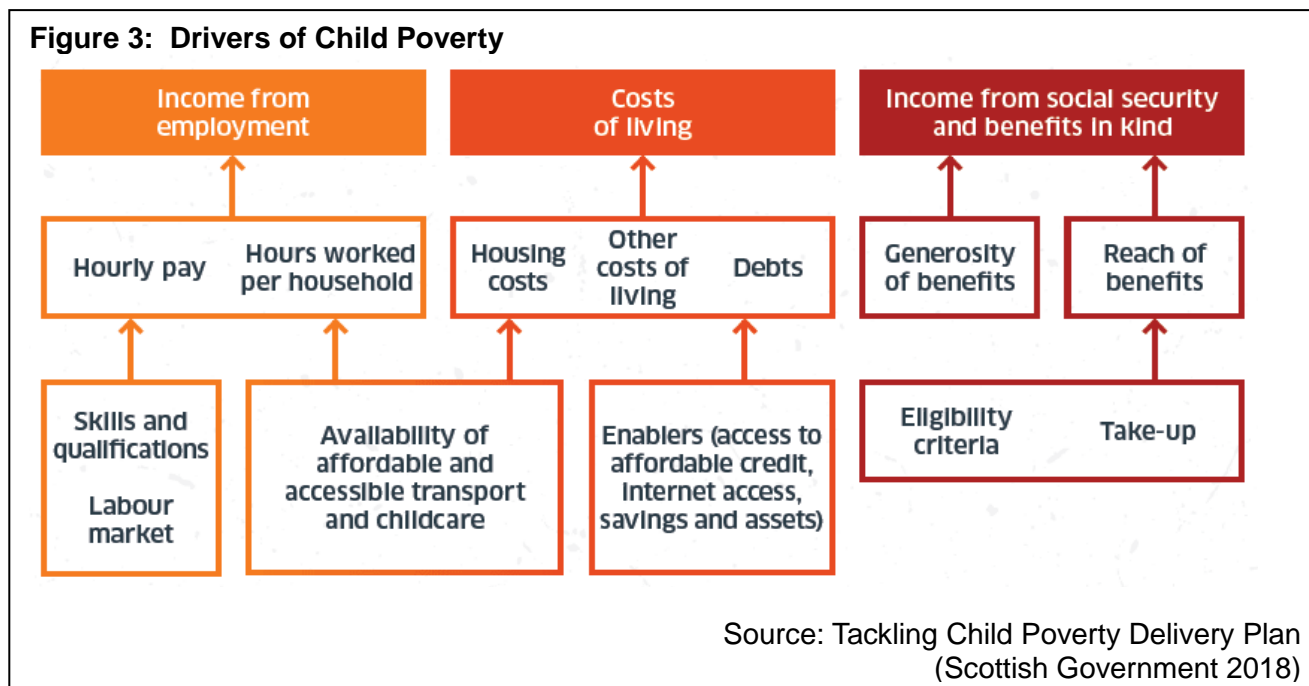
Figure 3: Drivers of Child Poverty

Income from employment

Costs of living

Income from social security and benefits in kind

Hourly pay

Hours worked per household

Housing costs

Other costs of living

Debts

Generosity of benefits

Reach of benefits

Skills and qualifications

Labour market

Availability of affordable and accessible transport and childcare

Enablers (access to affordable credit, internet access, savings and assets)

Eligibility criteria

Take-up

Source: Tackling Child Poverty Delivery Plan (Scottish Government 2018)